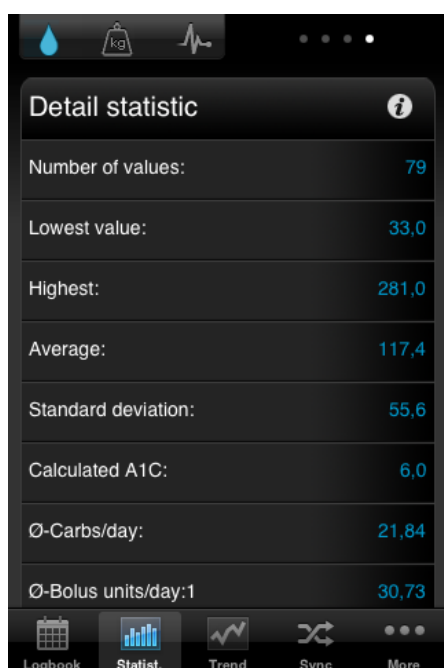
kg

Detail statistic

Number of values: 79

Lowest value: 33,0

Highest: 281,0

Average: 117,4

Standard deviation: 55,6

Calculated A1C: 6,0

Ø-Carbs/day: 21,84

Ø-Bolus units/day:1 30,73

Logbook Statist. Trend Sync More